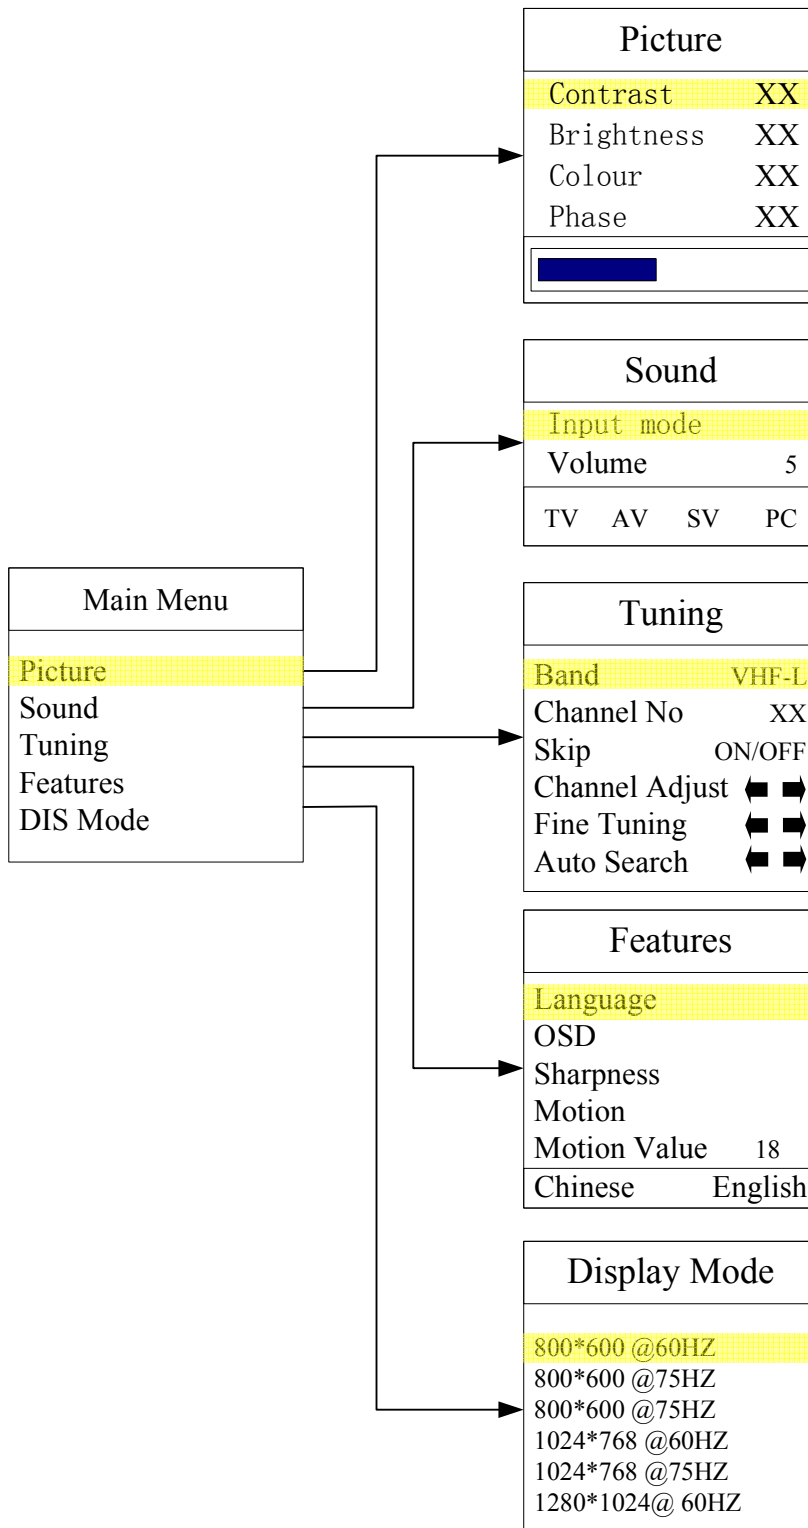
Main Menu

Picture
Sound
Tuning
Features
DIS Mode

Picture

Contrast XX
Brightness XX
Colour XX
Phase XX

Sound

Input mode
Volume 5
TV AV SV PC

Tuning

Band VHF-L
Channel No XX
Skip ON/OFF
Channel Adjust
Fine Tuning
Auto Search

Features

Language
OSD
Sharpness
Motion
Motion Value 18
Chinese English

Display Mode

800*600 @60HZ
800*600 @75HZ
800*600 @75HZ
1024*768 @60HZ
1024*768 @75HZ
1280*1024@ 60HZ